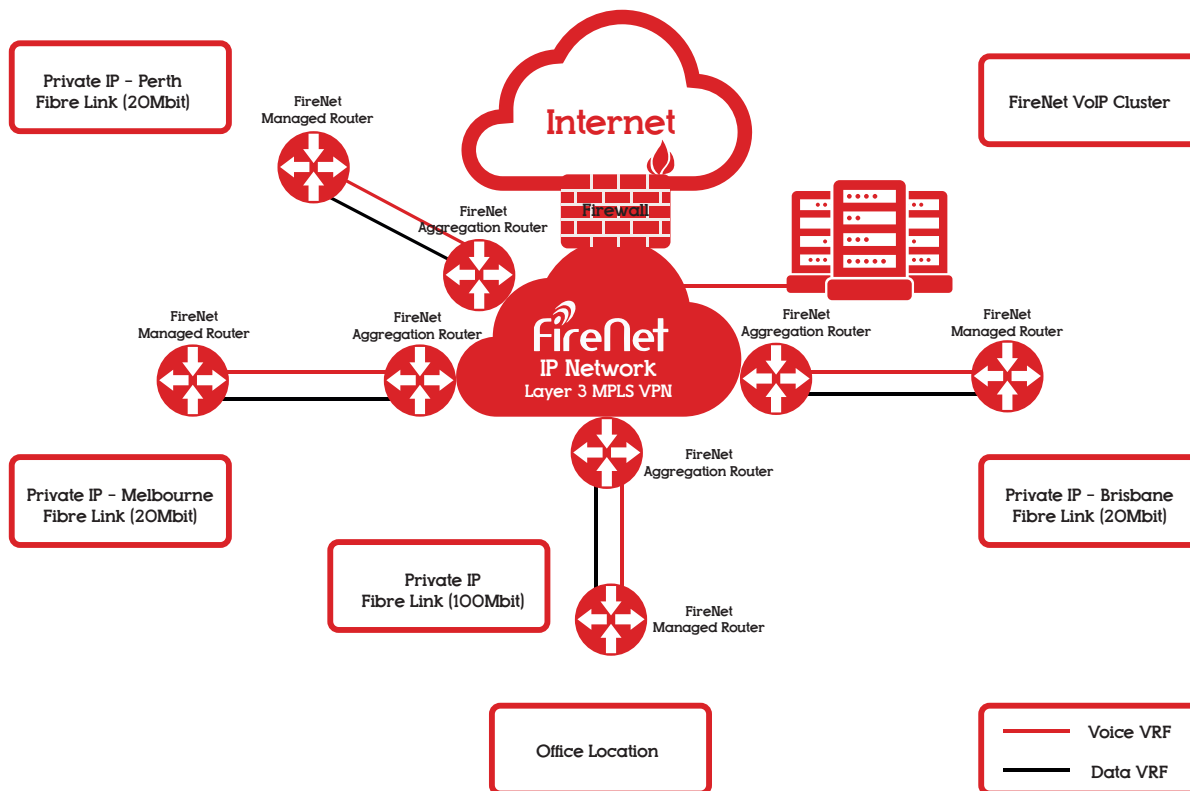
Private IP - Perth
Fibre Link (20Mbit)

FireNet
Managed Router

Internet

Firewall

FireNet VoIP Cluster

FireNet
Aggregation Router

FireNet
Managed Router

FireNet
Aggregation Router

FireNet
IP Network
Layer 3 MPLS VPN

FireNet
Aggregation Router

FireNet
Managed Router

FireNet
Aggregation Router

Private IP - Melbourne
Fibre Link (20Mbit)

Private IP - Brisbane
Fibre Link (20Mbit)

Private IP
Fibre Link (100Mbit)

FireNet
Managed Router

Office Location

Voice VRF

Data VRF